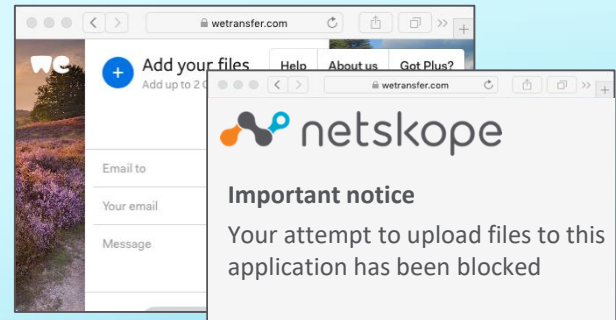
wetransfer.com

Add your files
Add up to 2 G

Help About us Got Plus?

Email to
Your email
Message

wetransfer.com

netskope

Important notice

Your attempt to upload files to this application has been blocked